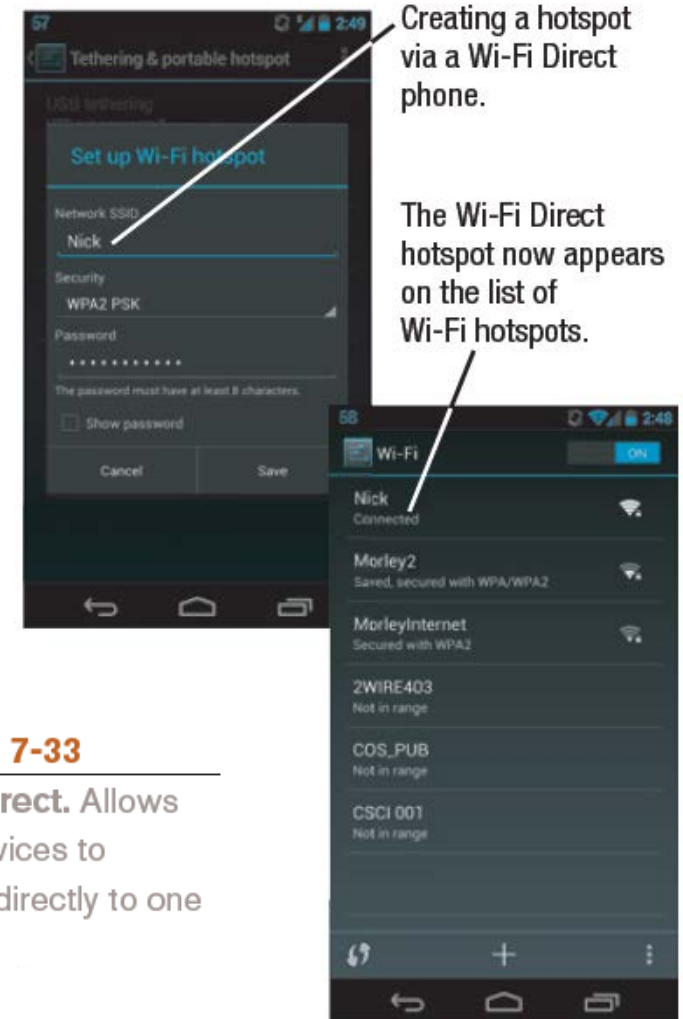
57

2:49

Tethering & portable hotspot

USB tethering

Set up Wi-Fi hotspot

Network SSID

Nick

Security

WPA2 PSK

Password

The password must have at least 8 characters.

Show password

Cancel

Save

Creating a hotspot via a Wi-Fi Direct phone.

The Wi-Fi Direct hotspot now appears on the list of Wi-Fi hotspots.

58

2:48

Wi-Fi

ON

Nick
Connected

Morley2
Saved, secured with WPA/WPA2

MorleyInternet
Secured with WPA2

2WIRE403
Not in range

COS_PUB
Not in range

CSCI 001
Not in range

7-33

rect. Allows vices to directly to one